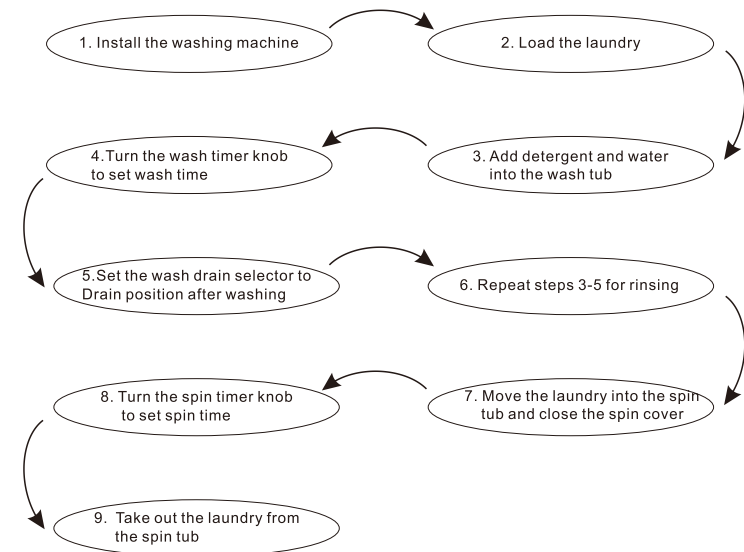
1. Install the washing machine

2. Load the laundry

3. Add detergent and water into the wash tub

4.Turn the wash timer knob to set wash time

5.Set the wash drain selector to Drain position after washing

6. Repeat steps 3-5 for rinsing

7. Move the laundry into the spin tub and close the spin cover

8. Turn the spin timer knob to set spin time

9. Take out the laundry from the spin tub